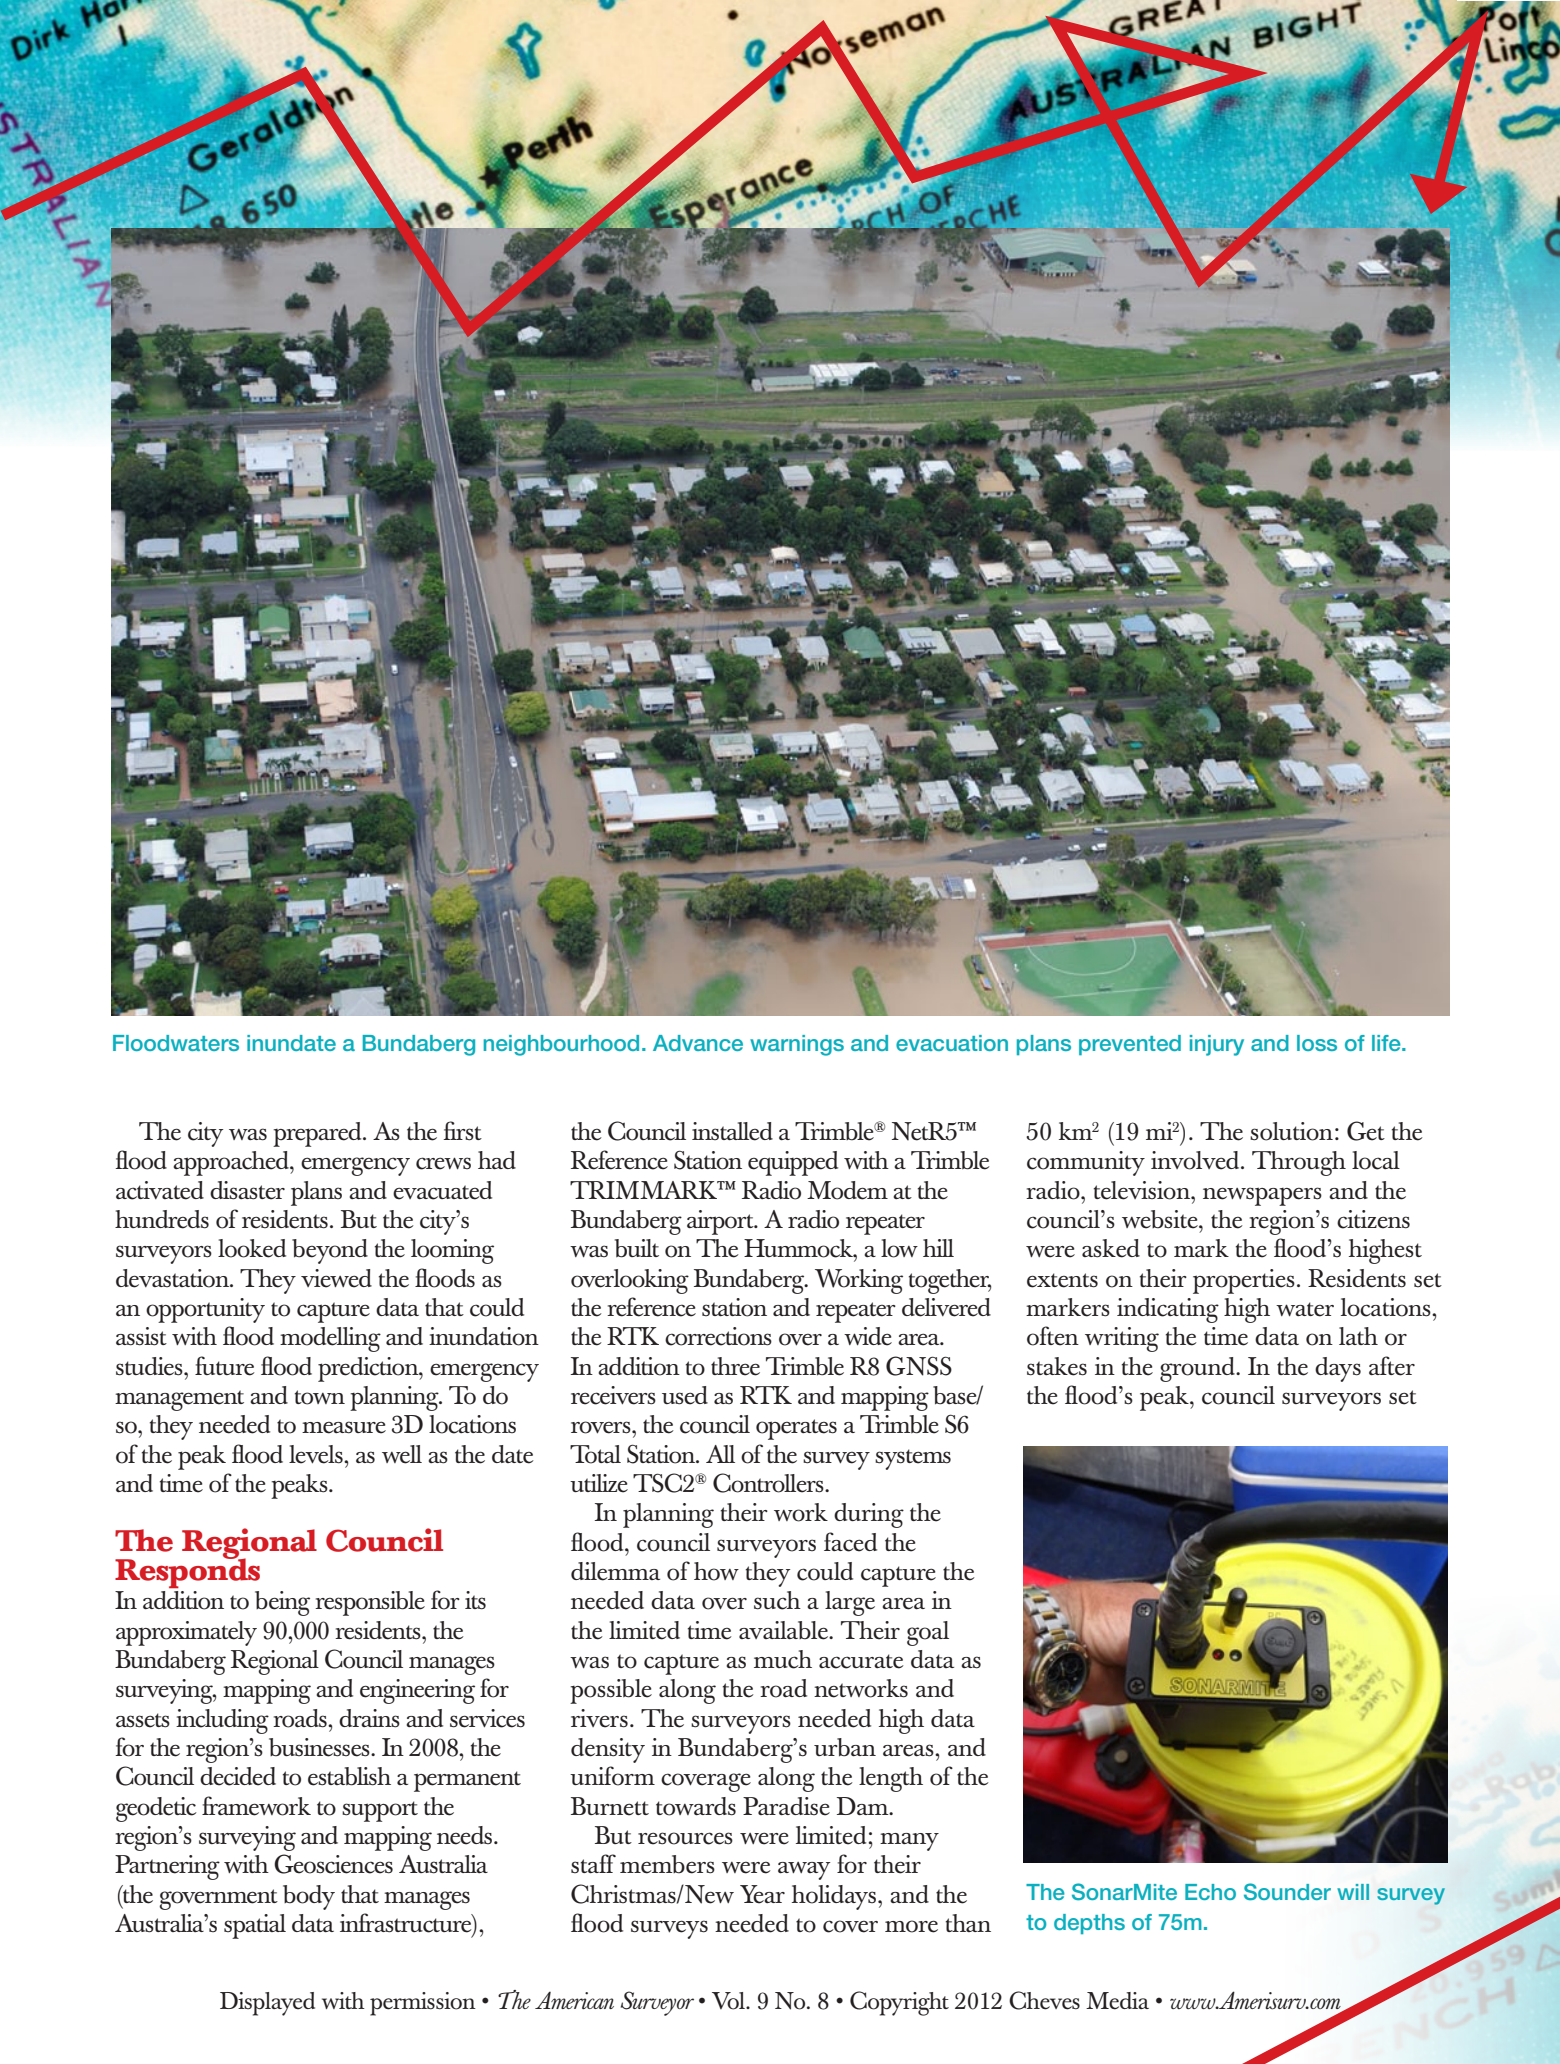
Dirk Har

Geraldton

Perth

Norseman

Esperance

GREAT AUSTRALIAN BIGHT

Port Linco

650

Floodwaters inundate a Bundaberg neighbourhood. Advance warnings and evacuation plans prevented injury and loss of life.

The city was prepared. As the first flood approached, emergency crews had activated disaster plans and evacuated hundreds of residents. But the city's surveyors looked beyond the looming devastation. They viewed the floods as an opportunity to capture data that could assist with flood modelling and inundation studies, future flood prediction, emergency management and town planning. To do so, they needed to measure 3D locations of the peak flood levels, as well as the date and time of the peaks.

The Regional Council Responds

In addition to being responsible for its approximately 90,000 residents, the Bundaberg Regional Council manages surveying, mapping and engineering for assets including roads, drains and services for the region's businesses. In 2008, the Council decided to establish a permanent geodetic framework to support the region's surveying and mapping needs. Partnering with Geosciences Australia (the government body that manages Australia's spatial data infrastructure), the Council installed a Trimble® NetR5™ Reference Station equipped with a Trimble TRIMMARK™ Radio Modem at the Bundaberg airport. A radio repeater was built on The Hummock, a low hill overlooking Bundaberg. Working together, the reference station and repeater delivered the RTK corrections over a wide area. In addition to three Trimble R8 GNSS receivers used as RTK and mapping base/rovers, the council operates a Trimble S6 Total Station. All of the survey systems utilize TSC2® Controllers.

In planning their work during the flood, council surveyors faced the dilemma of how they could capture the needed data over such a large area in the limited time available. Their goal was to capture as much accurate data as possible along the road networks and rivers. The surveyors needed high data density in Bundaberg's urban areas, and uniform coverage along the length of the Burnett towards Paradise Dam.

But resources were limited; many staff members were away for their Christmas/New Year holidays, and the flood surveys needed to cover more than 50 km$^2$ (19 mi$^2$). The solution: Get the community involved. Through local radio, television, newspapers and the council's website, the region's citizens were asked to mark the flood's highest extents on their properties. Residents set markers indicating high water locations, often writing the time data on lath or stakes in the ground. In the days after the flood's peak, council surveyors set

SONARMITE

The SonarMite Echo Sounder will survey to depths of 75m.

Displayed with permission • The American Surveyor • Vol. 9 No. 8 • Copyright 2012 Cheves Media • www.Amerisurv.com